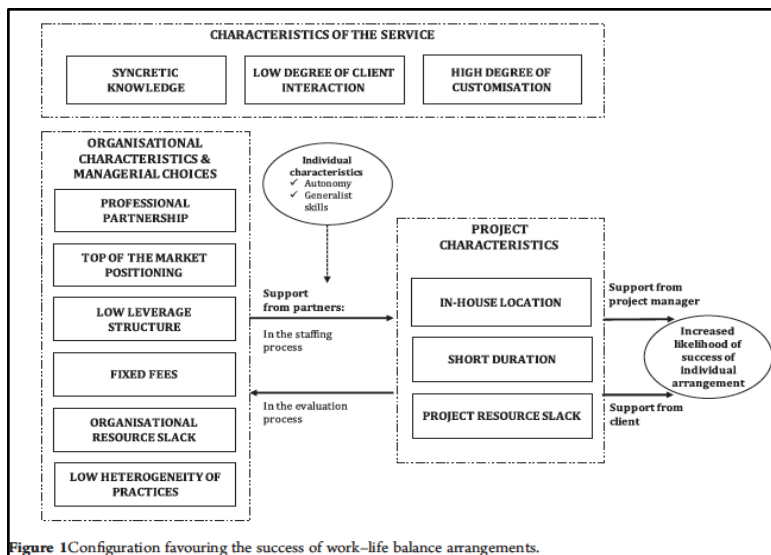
CHARACTERISTICS OF THE SERVICE

SYNCRETIC KNOWLEDGE

LOW DEGREE OF CLIENT INTERACTION

HIGH DEGREE OF CUSTOMISATION

ORGANISATIONAL CHARACTERISTICS & MANAGERIAL CHOICES

PROFESSIONAL PARTNERSHIP

TOP OF THE MARKET POSITIONING

LOW LEVERAGE STRUCTURE

FIXED FEES

ORGANISATIONAL RESOURCE SLACK

LOW HETEROGENEITY OF PRACTICES

Individual characteristics
✓ Autonomy
✓ Generalist skills

Support from partners:

In the staffing process

In the evaluation process

PROJECT CHARACTERISTICS

IN-HOUSE LOCATION

SHORT DURATION

PROJECT RESOURCE SLACK

Support from project manager

Support from client

Increased likelihood of success of individual arrangement

Figure 1Configuration favouring the success of work–life balance arrangements.